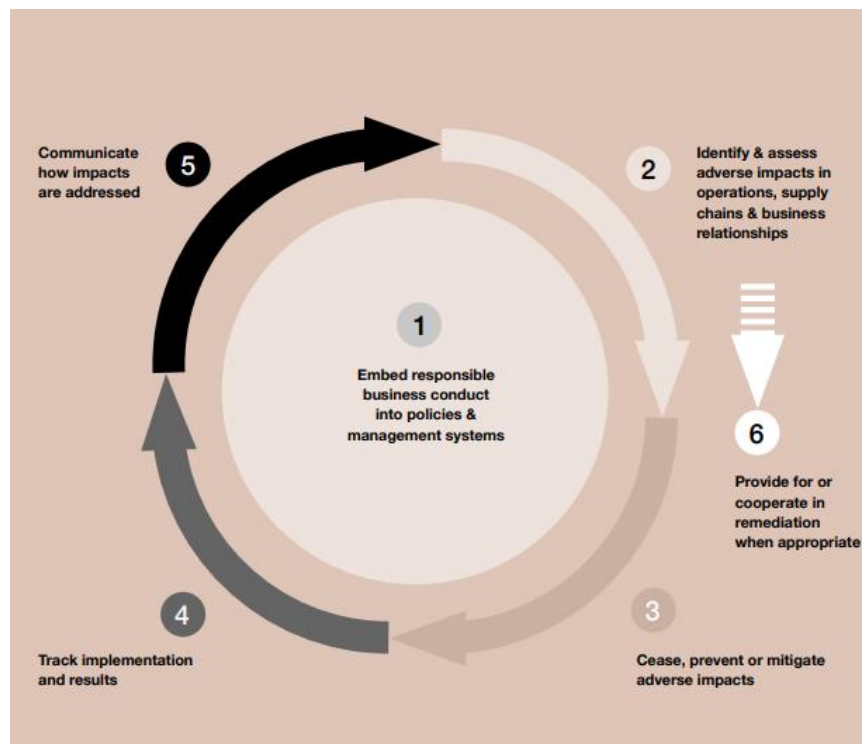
5

Communicate how impacts are addressed

2

Identify & assess adverse impacts in operations, supply chains & business relationships

1

Embed responsible business conduct into policies & management systems

6

Provide for or cooperate in remediation when appropriate

4

Track implementation and results

3

Cease, prevent or mitigate adverse impacts